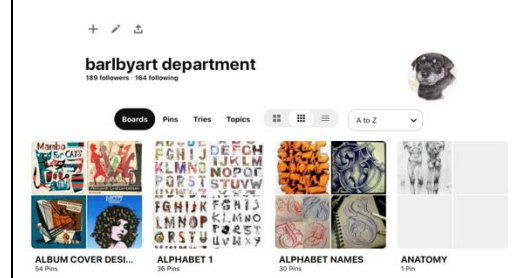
barlbyart department
189 followers · 164 following

Boards Pins Tries Topics

A to Z

Mambo for CATS

ABCDEF
GHIJKL
KLMNO
NOPQR
QRST
STUVW
FGHIJK
FGHIJ
LMNOP
KLMNO
QRSTU
UVWXY

ALBUM COVER DESI...
54 Pins

ALPHABET 1
36 Pins

ALPHABET NAMES
30 Pins

ANATOMY
1 Pin